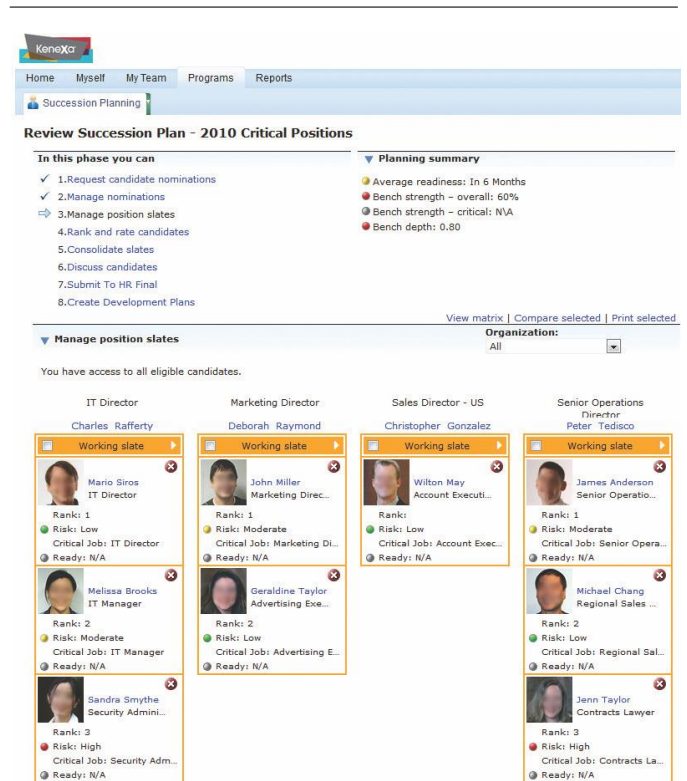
Kenexa

Home Myself My Team Programs Reports

Succession Planning

Review Succession Plan - 2010 Critical Positions

In this phase you can

✓ 1.Request candidate nominations
✓ 2.Manage nominations
⇨ 3.Manage position slates
4.Rank and rate candidates
5.Consolidate slates
6.Discuss candidates
7.Submit To HR Final
8.Create Development Plans

Planning summary

Average readiness: In 6 Months
Bench strength – overall: 60%
Bench strength – critical: N\A
Bench depth: 0.80

View matrix | Compare selected | Print selected

Manage position slates

Organization:
All

You have access to all eligible candidates.

IT Director
Charles Rafferty
Working slate

Mario Siros
IT Director
Rank: 1
Risk: Low
Critical Job: IT Director
Ready: N/A

Melissa Brooks
IT Manager
Rank: 2
Risk: Moderate
Critical Job: IT Manager
Ready: N/A

Sandra Smythe
Security Admini...
Rank: 3
Risk: High
Critical Job: Security Adm...
Ready: N/A

Marketing Director
Deborah Raymond
Working slate

John Miller
Marketing Direc...
Rank: 1
Risk: Moderate
Critical Job: Marketing Di...
Ready: N/A

Geraldine Taylor
Advertising Exe...
Rank: 2
Risk: Low
Critical Job: Advertising E...
Ready: N/A

Sales Director - US
Christopher Gonzalez
Working slate

Wilton May
Account Executi...
Rank:
Risk: Low
Critical Job: Account Exec...
Ready: N/A

Senior Operations Director
Peter Tedisco
Working slate

James Anderson
Senior Operatio...
Rank: 1
Risk: Moderate
Critical Job: Senior Opera...
Ready: N/A

Michael Chang
Regional Sales ...
Rank: 2
Risk: Low
Critical Job: Regional Sal...
Ready: N/A

Jenn Taylor
Contracts Lawyer
Rank: 3
Risk: High
Critical Job: Contracts La...
Ready: N/A